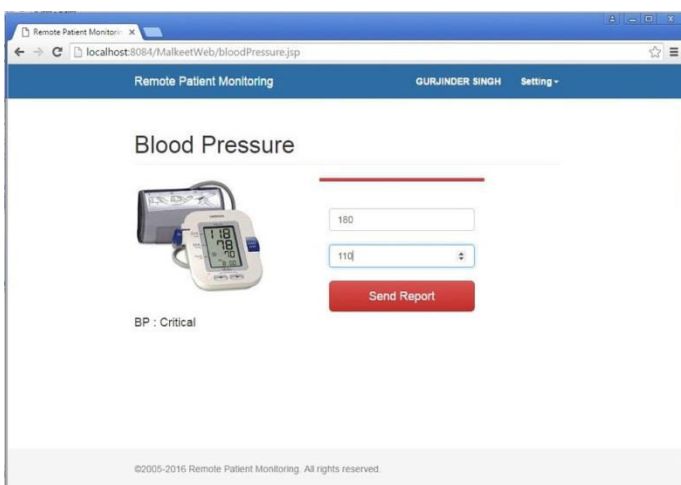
Remote Patient Monitoring ×

localhost:8084/MalkeetWeb/bloodPressure.jsp

Remote Patient Monitoring GURJINDER SINGH Setting

Blood Pressure

118
78
70

180

110

Send Report

BP : Critical

©2005-2016 Remote Patient Monitoring. All rights reserved.